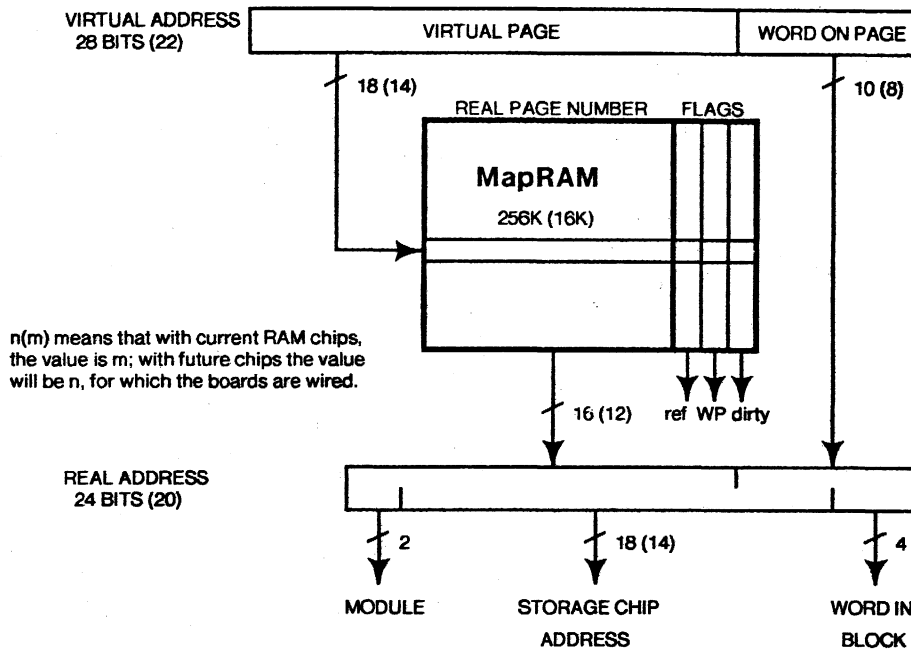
VIRTUAL ADDRESS
28 BITS (22)

VIRTUAL PAGE

WORD ON PAGE

18 (14)

10 (8)

REAL PAGE NUMBER

FLAGS

MapRAM

256K (16K)

n(m) means that with current RAM chips, the value is m; with future chips the value will be n, for which the boards are wired.

16 (12)

ref WP dirty

REAL ADDRESS
24 BITS (20)

2

18 (14)

4

MODULE

STORAGE CHIP ADDRESS

WORD IN BLOCK